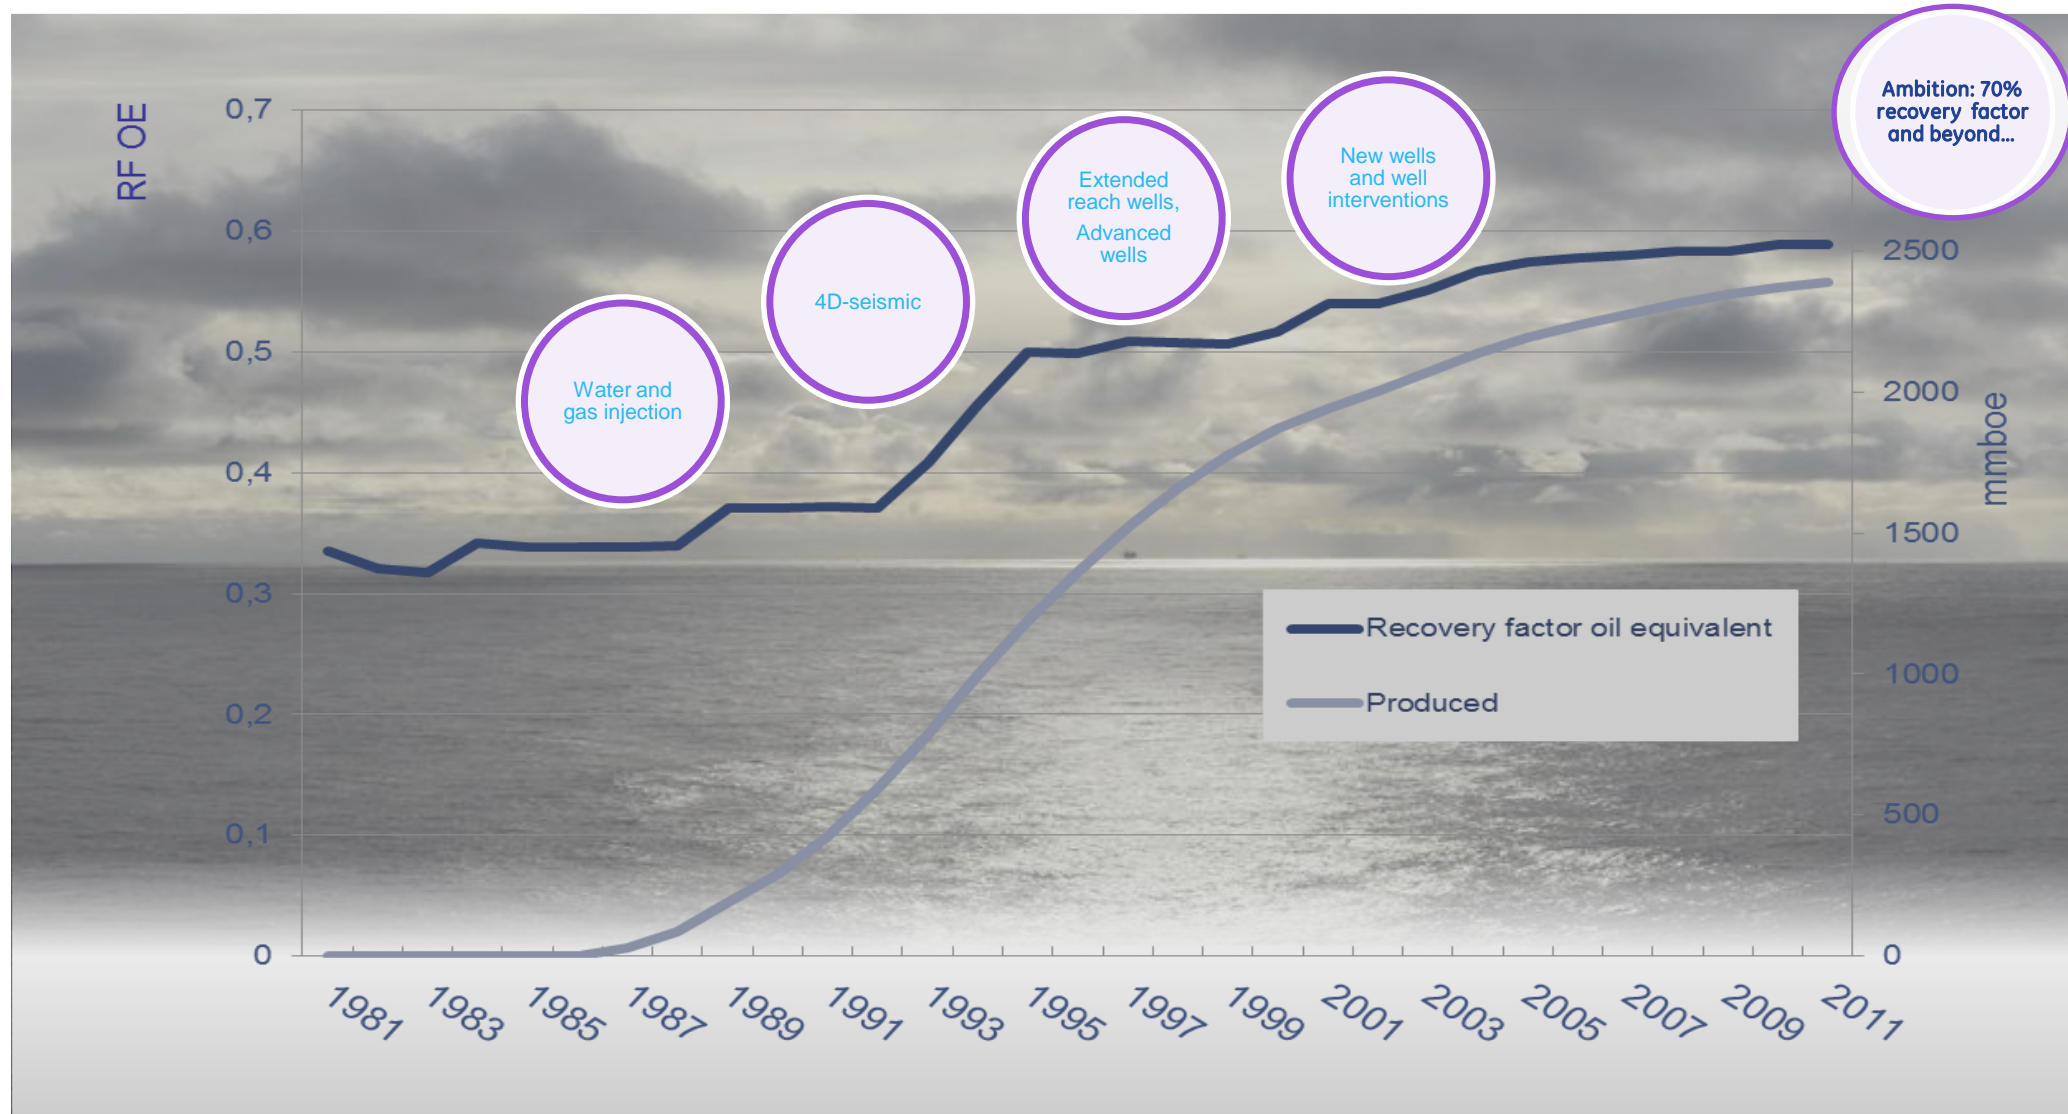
RF OE

0,7
0,6
0,5
0,4
0,3
0,2
0,1
0

Water and gas injection

4D-seismic

Extended reach wells, Advanced wells

New wells and well interventions

Ambition: 70% recovery factor and beyond...

2500
2000
1500
1000
500
0

mmboe

Recovery factor oil equivalent
Produced

1981 1983 1985 1987 1989 1991 1993 1995 1997 1999 2001 2003 2005 2007 2009 2011